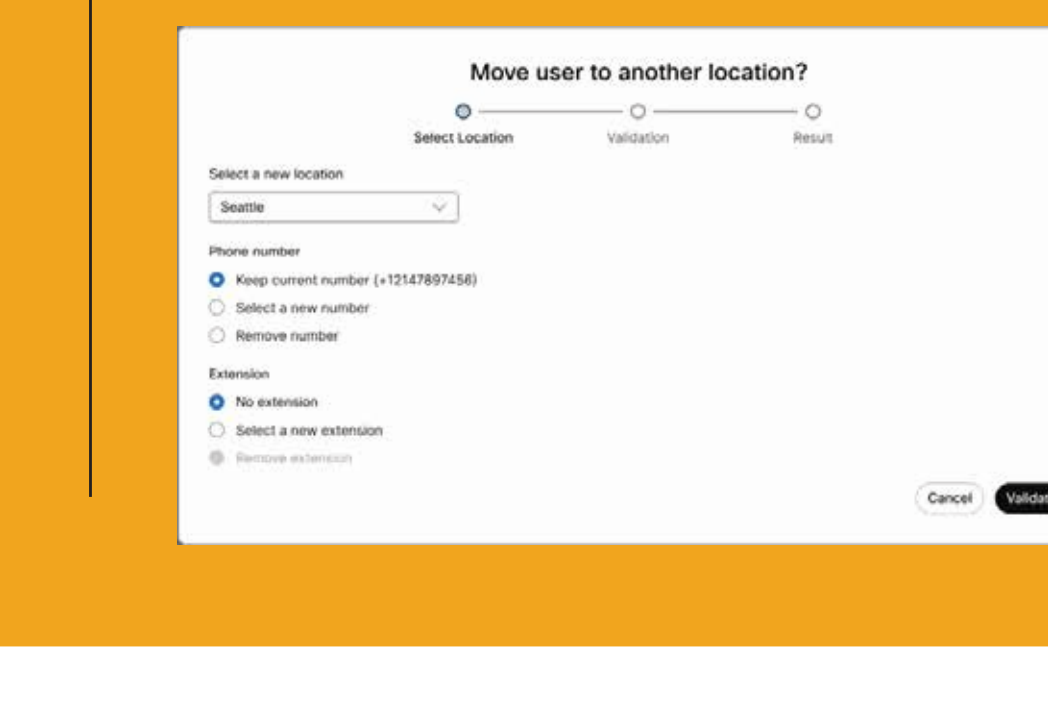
Move user to another location?

Select Location
Validation
Result

Select a new location

Seattle

Phone number

Keep current number (+12147897456)
Select a new number
Remove number

Extension

No extension
Select a new extension
Remove extension

Cancel
Validat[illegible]